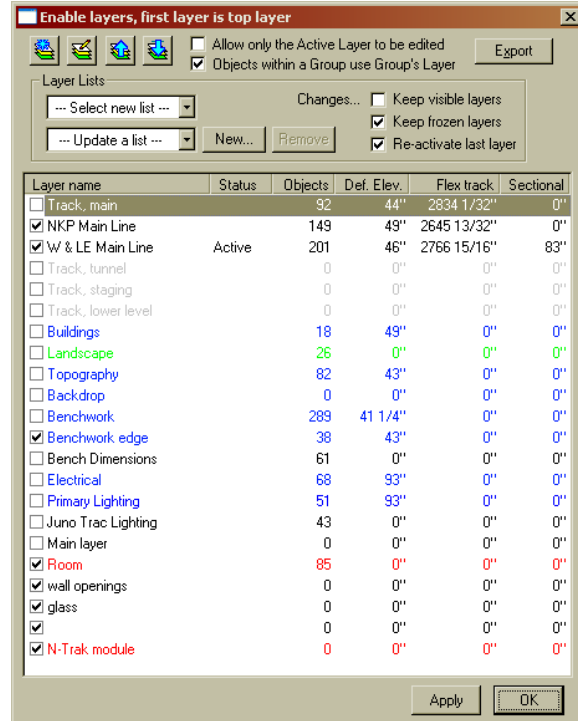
Enable layers, first layer is top layer

Allow only the Active Layer to be edited
Objects within a Group use Group's Layer
Export

Layer Lists
--- Select new list ---
--- Update a list ---
New...
Remove
Changes...
Keep visible layers
Keep frozen layers
Re-activate last layer

| Layer name | Status | Objects | Def. Elev. | Flex track | Sectional |
|---|---|---|---|---|---|
| Track, main | | 92 | 44" | 2834 1/32" | 0" |
| NKP Main Line | | 149 | 49" | 2645 13/32" | 0" |
| W & LE Main Line | Active | 201 | 46" | 2766 15/16" | 83" |
| Track, tunnel | | 0 | 0" | 0" | 0" |
| Track, staging | | 0 | 0" | 0" | 0" |
| Track, lower level | | 0 | 0" | 0" | 0" |
| Buildings | | 18 | 49" | 0" | 0" |
| Landscape | | 26 | 0" | 0" | 0" |
| Topography | | 82 | 43" | 0" | 0" |
| Backdrop | | 0 | 0" | 0" | 0" |
| Benchwork | | 289 | 41 1/4" | 0" | 0" |
| Benchwork edge | | 38 | 43" | 0" | 0" |
| Bench Dimensions | | 61 | 0" | 0" | 0" |
| Electrical | | 68 | 93" | 0" | 0" |
| Primary Lighting | | 51 | 93" | 0" | 0" |
| Juno Trac Lighting | | 43 | 0" | 0" | 0" |
| Main layer | | 0 | 0" | 0" | 0" |
| Room | | 85 | 0" | 0" | 0" |
| wall openings | | 0 | 0" | 0" | 0" |
| glass | | 0 | 0" | 0" | 0" |
| | | 0 | 0" | 0" | 0" |
| N-Trak module | | 0 | 0" | 0" | 0" |

Apply
OK